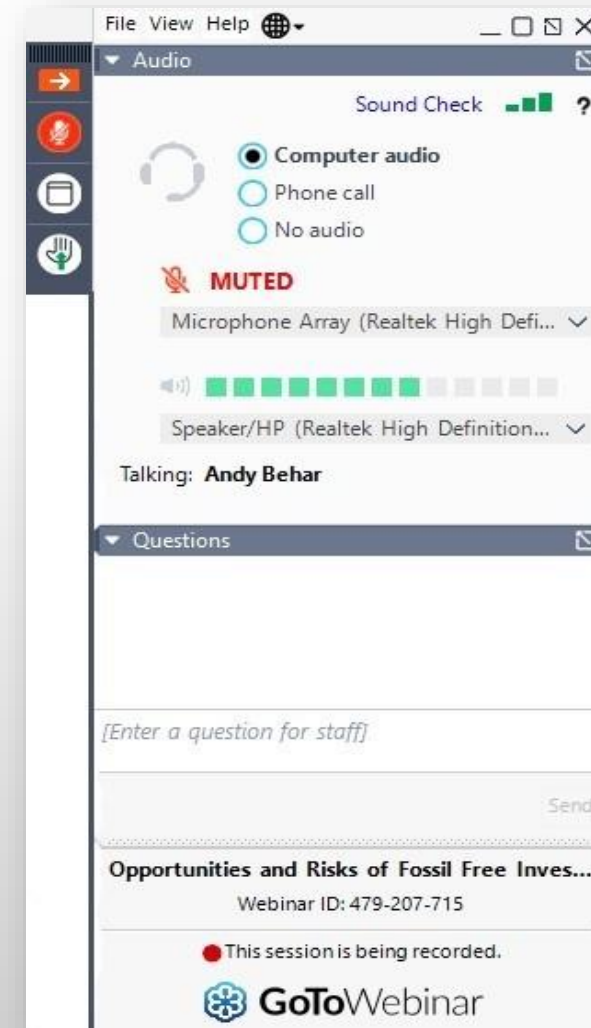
File View Help

Audio

Sound Check ?

Computer audio
Phone call
No audio

MUTED

Microphone Array (Realtek High Defi...

Speaker/HP (Realtek High Definition...

Talking: Andy Behar

Questions

[Enter a question for staff]

Send

Opportunities and Risks of Fossil Free Inves...

Webinar ID: 479-207-715

This session is being recorded.

GoToWebinar